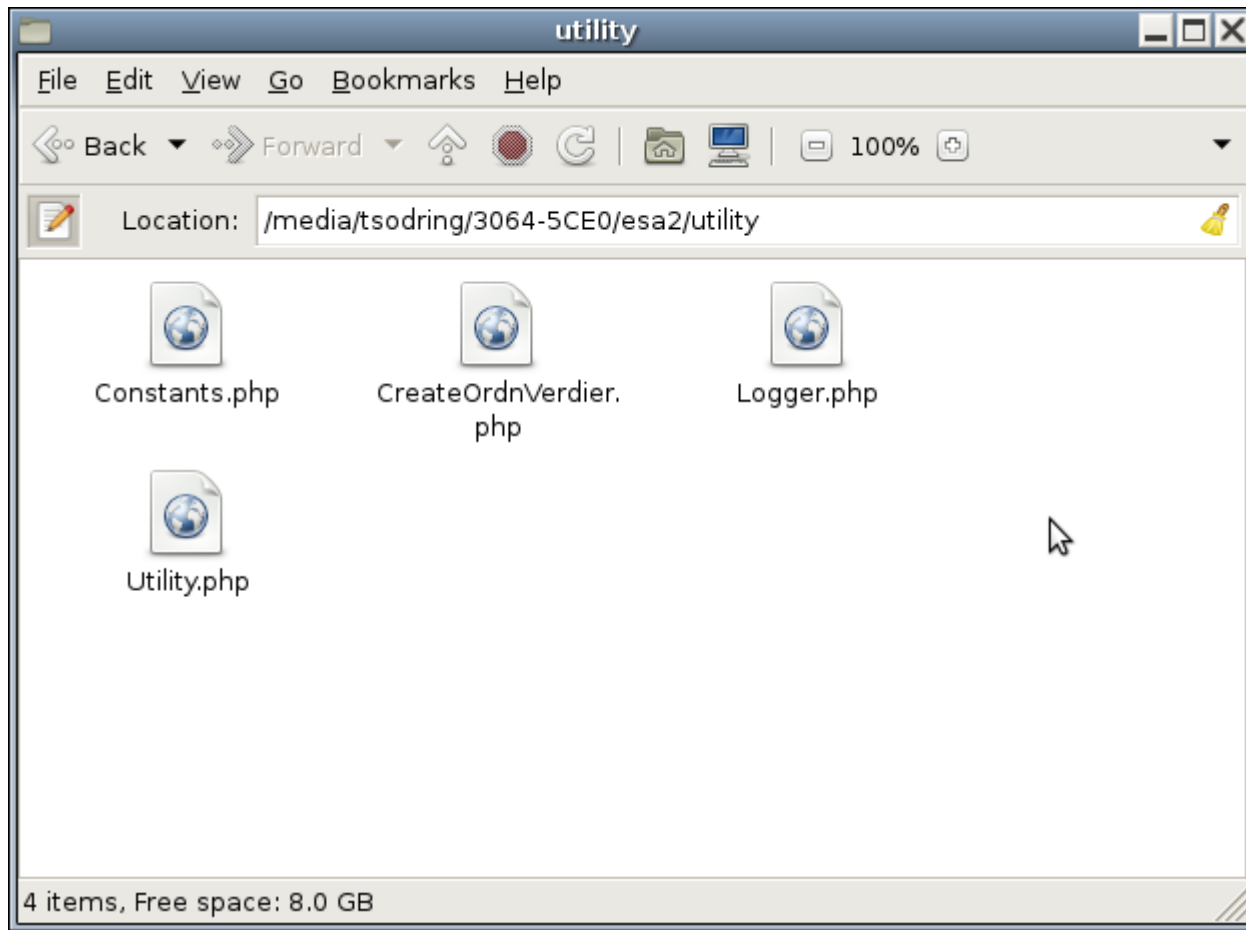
utility

File Edit View Go Bookmarks Help

Back Forward 100%

Location: /media/tsodring/3064-5CE0/esa2/utility

Constants.php

CreateOrdnVerdier.php

Logger.php

Utility.php

4 items, Free space: 8.0 GB